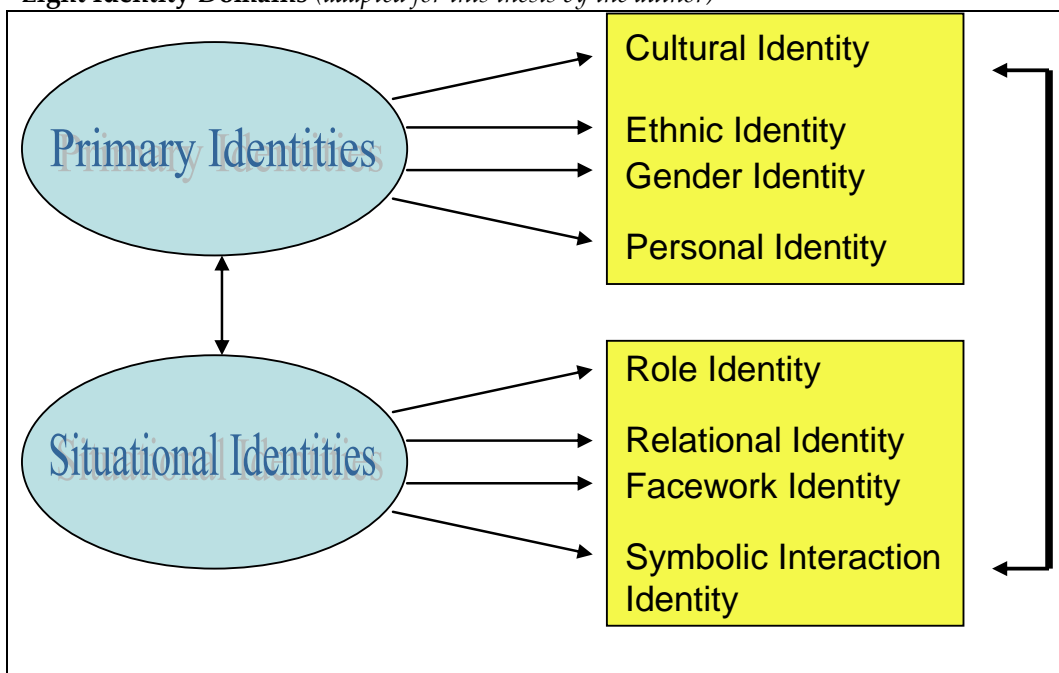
Eight Identity Domains (adapted for this thesis by the author)

Primary Identities

Cultural Identity
Ethnic Identity
Gender Identity
Personal Identity

Situational Identities

Role Identity
Relational Identity
Facework Identity
Symbolic Interaction Identity